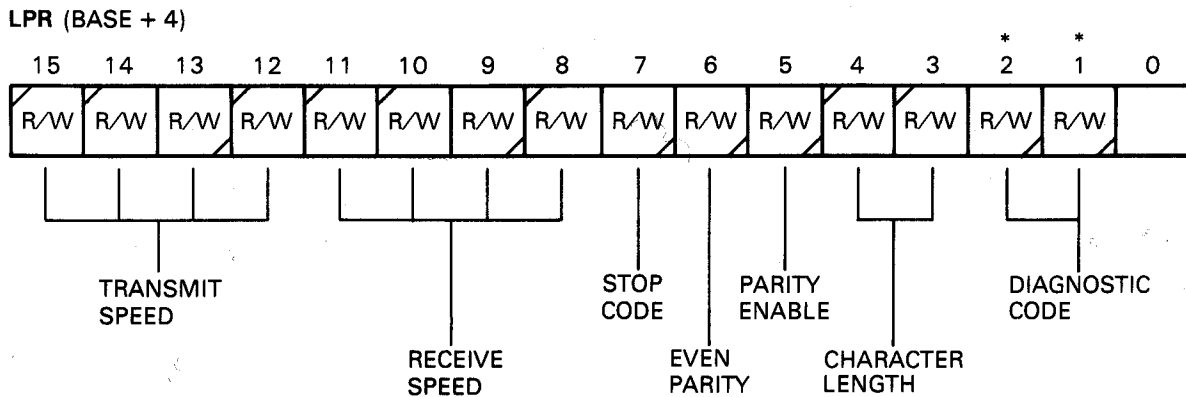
LPR (BASE + 4)

15 14 13 12 11 10 9 8 7 6 5 4 3 * 2 * 1 0

R/W R/W R/W R/W R/W R/W R/W R/W R/W R/W R/W R/W R/W R/W R/W

TRANSMIT SPEED

RECEIVE SPEED

STOP CODE

EVEN PARITY

PARITY ENABLE

CHARACTER LENGTH

DIAGNOSTIC CODE